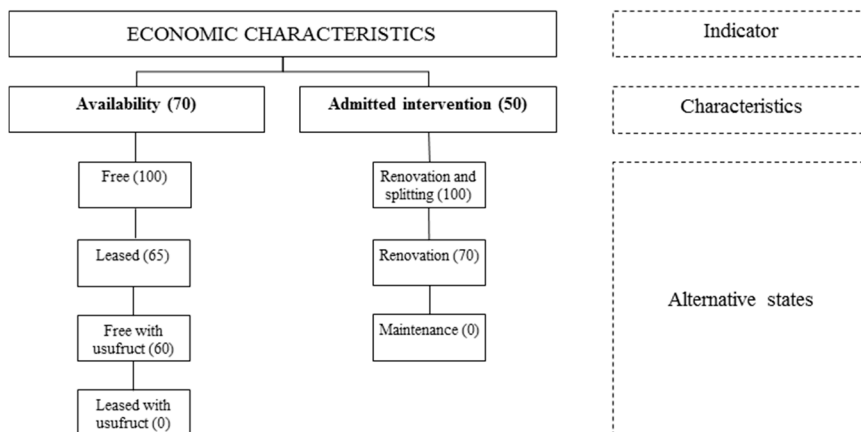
ECONOMIC CHARACTERISTICS

Availability (70)

Admitted intervention (50)

Free (100)

Leased (65)

Free with usufruct (60)

Leased with usufruct (0)

Renovation and splitting (100)

Renovation (70)

Maintenance (0)

Indicator

Characteristics

Alternative states